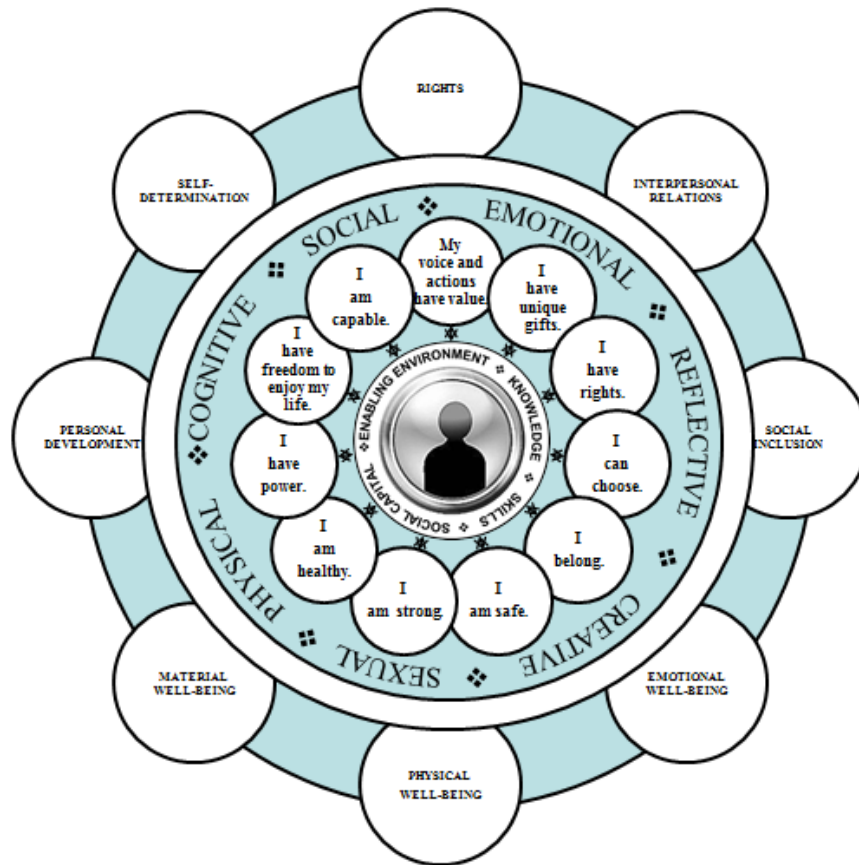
RIGHTS

INTERPERSONAL RELATIONS

SOCIAL INCLUSION

EMOTIONAL WELL-BEING

PHYSICAL WELL-BEING

MATERIAL WELL-BEING

PERSONAL DEVELOPMENT

SELF-DETERMINATION

SOCIAL

EMOTIONAL

REFLECTIVE

CREATIVE

SEXUAL

PHYSICAL

COGNITIVE

My voice and actions have value.

I have unique gifts.

I have rights.

I can choose.

I belong.

I am safe.

I am strong.

I am healthy.

I have power.

I have freedom to enjoy my life.

I am capable.

ENABLING ENVIRONMENT

KNOWLEDGE

SKILLS

SOCIAL CAPITAL